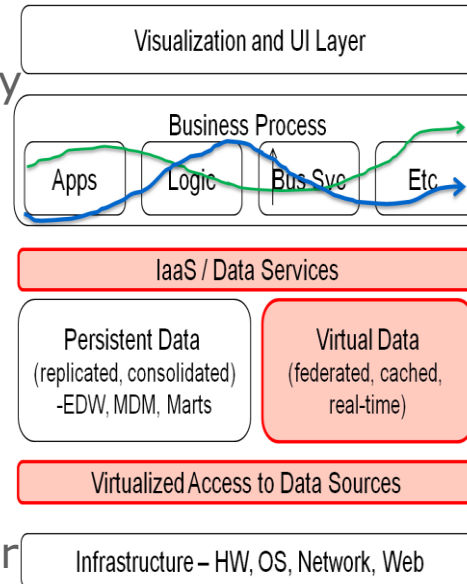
Visualization and UI Layer

y

Business Process

Apps

Logic

Bus Svc

Etc

IaaS / Data Services

Persistent Data
(replicated, consolidated)
-EDW, MDM, Marts

Virtual Data
(federated, cached, real-time)

Virtualized Access to Data Sources

r

Infrastructure – HW, OS, Network, Web